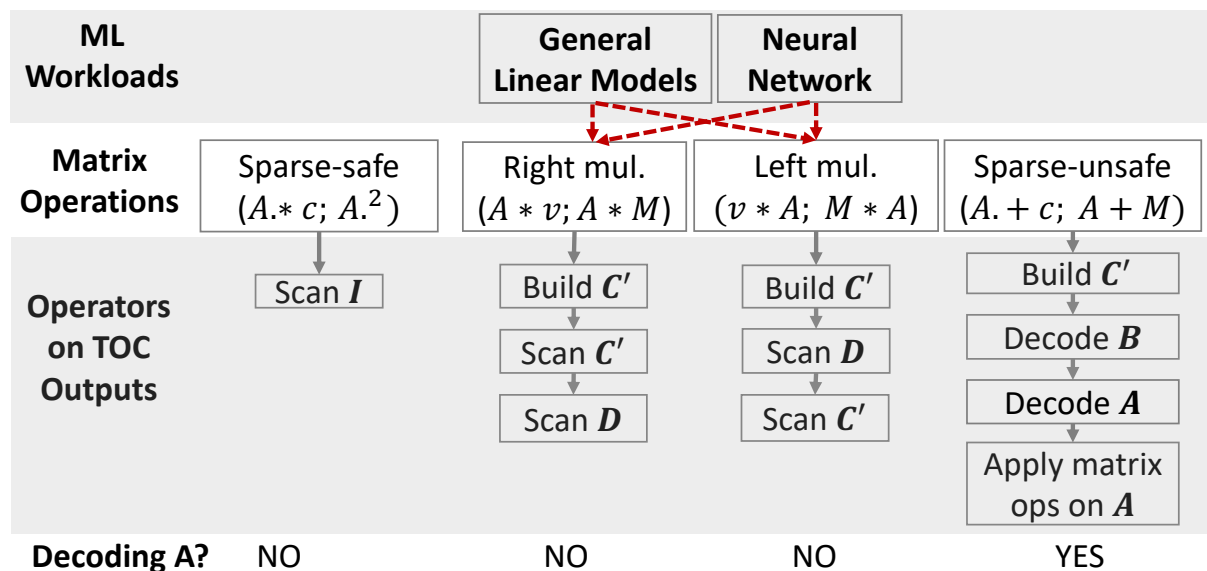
ML Workloads

General Linear Models

Neural Network

Matrix Operations

Sparse-safe ($A.*c$; $A.^2$)

Right mul. ($A*v$; $A*M$)

Left mul. ($v*A$; $M*A$)

Sparse-unsafe ($A.+c$; $A+M$)

Operators on TOC Outputs

Scan $\boldsymbol{I}$

Build $\boldsymbol{C'}$

Scan $\boldsymbol{C'}$

Scan $\boldsymbol{D}$

Build $\boldsymbol{C'}$

Scan $\boldsymbol{D}$

Scan $\boldsymbol{C'}$

Build $\boldsymbol{C'}$

Decode $\boldsymbol{B}$

Decode $\boldsymbol{A}$

Apply matrix ops on $\boldsymbol{A}$

Decoding A? NO NO NO YES